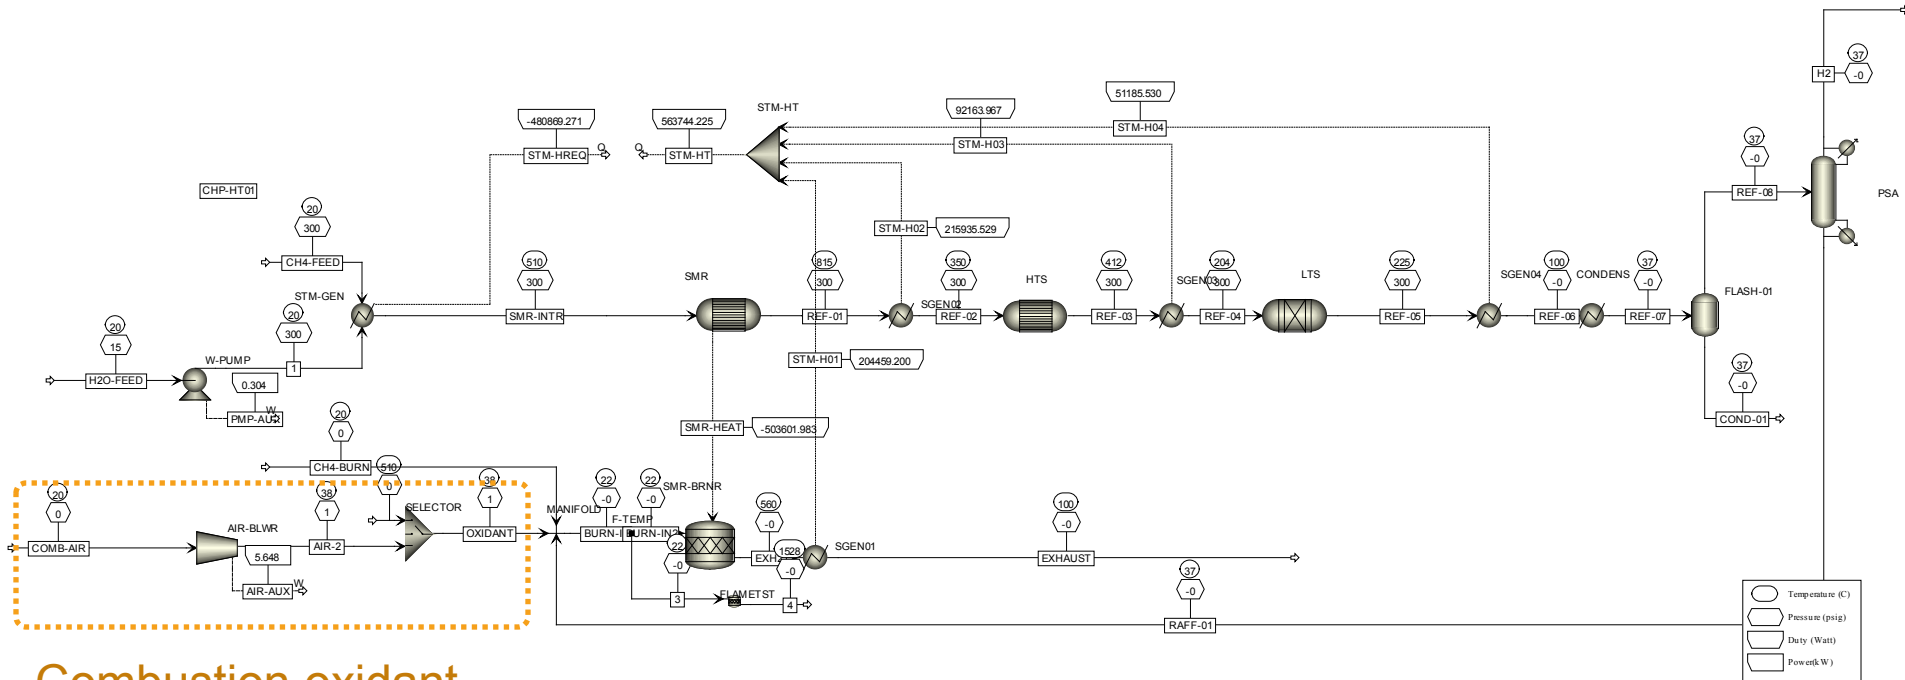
37
H2
-0
51185.530
STM-H04
92163.967
STM-H03
STM-HT
-480869.271
563744.225
STM-HREQ
STM-HT
37
-0
REF-08
PSA
CHP-HT01
STM-H02
215935.529
20
300
CH4-FEED
STM-GEN
510
300
SMR
815
300
350
300
HTS
412
300
204
300
LTS
225
300
SGEN04
100
-0
CONDENS
37
-0
FLASH-01
SGEN02
SGEN03
20
300
SMR-INTR
REF-01
REF-02
REF-03
REF-04
REF-05
REF-06
REF-07
20
15
W-PUMP
1
H2O-FEED
0.304
STM-H01
204459.200
37
-0
W
PMP-AUX
COND-01
20
0
SMR-HEAT
-503601.983
CH4-BURN
510
20
0
38
1
SELECTOR
38
1
22
-0
22
-0
SMR-BRNR
560
-0
100
-0
AIR-BLWR
MANIFOLD
F-TEMP
COMB-AIR
AIR-2
OXIDANT
BURN-I
BURN-IN2
1528
SGEN01
5.648
22
-0
EXH
-0
EXHAUST
37
-0
W
AIR-AUX
3
FLAMETST
4
RAFF-01
Temperature (C)
Pressure (psig)
Duty (Watt)
Power(kW)
Combustion oxidant